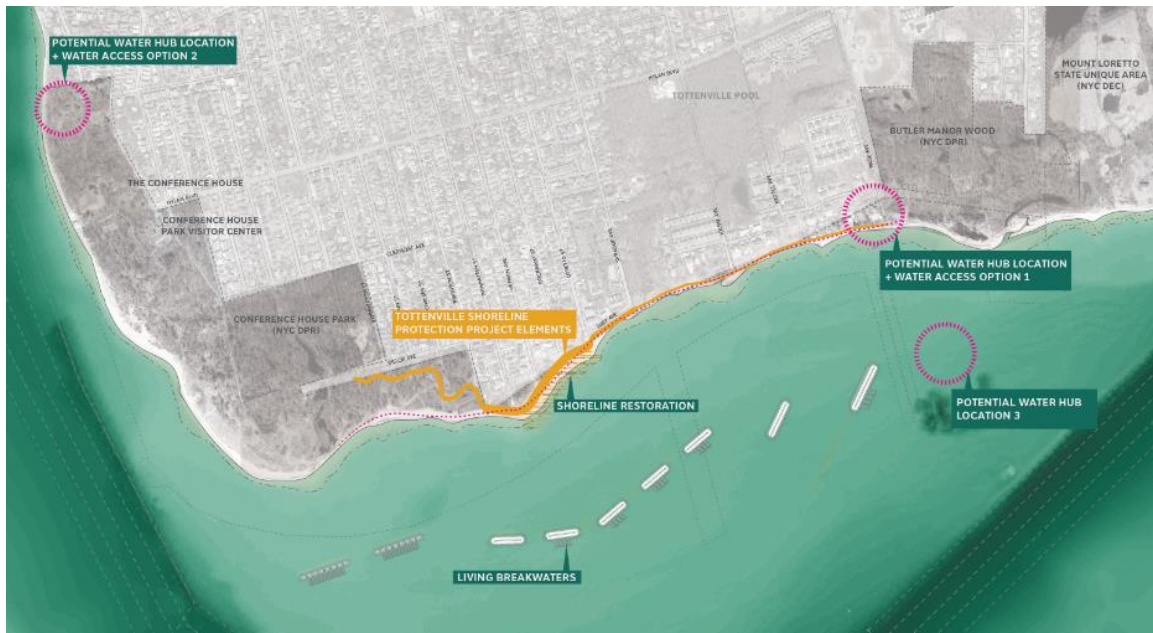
POTENTIAL WATER HUB LOCATION + WATER ACCESS OPTION 2

MOUNT LORETTO STATE UNIQUE AREA (NYC DEC)

TOTTENVILLE POOL

BUTLER MANOR WOOD (NYC DPR)

THE CONFERENCE HOUSE

CONFERENCE HOUSE PARK VISITOR CENTER

POTENTIAL WATER HUB LOCATION + WATER ACCESS OPTION 1

CONFERENCE HOUSE PARK (NYC DPR)

TOTTENVILLE SHORELINE PROTECTION PROJECT ELEMENTS

SHORELINE RESTORATION

POTENTIAL WATER HUB LOCATION 3

LIVING BREAKWATERS